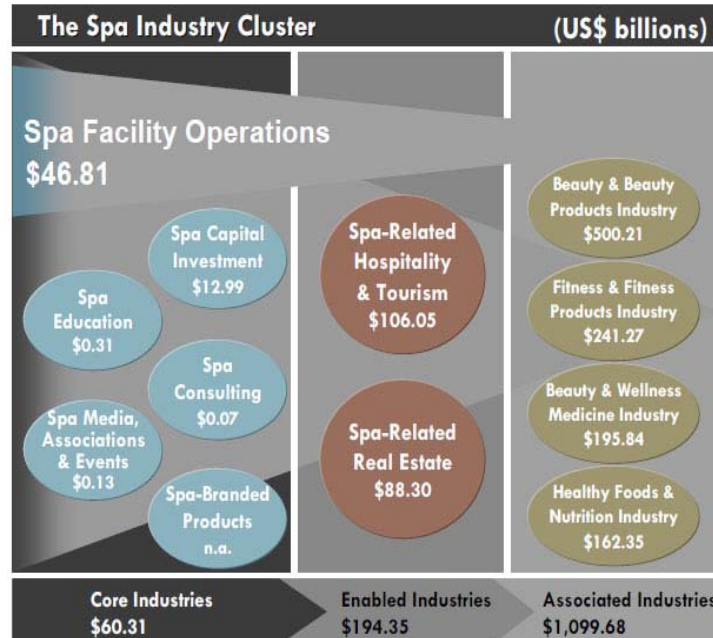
The Spa Industry Cluster (US$ billions)

Spa Facility Operations
$46.81

Spa Capital Investment
$12.99

Spa Education
$0.31

Spa Consulting
$0.07

Spa Media, Associations & Events
$0.13

Spa-Branded Products
n.a.

Spa-Related Hospitality & Tourism
$106.05

Spa-Related Real Estate
$88.30

Beauty & Beauty Products Industry
$500.21

Fitness & Fitness Products Industry
$241.27

Beauty & Wellness Medicine Industry
$195.84

Healthy Foods & Nutrition Industry
$162.35

Core Industries
$60.31

Enabled Industries
$194.35

Associated Industries
$1,099.68